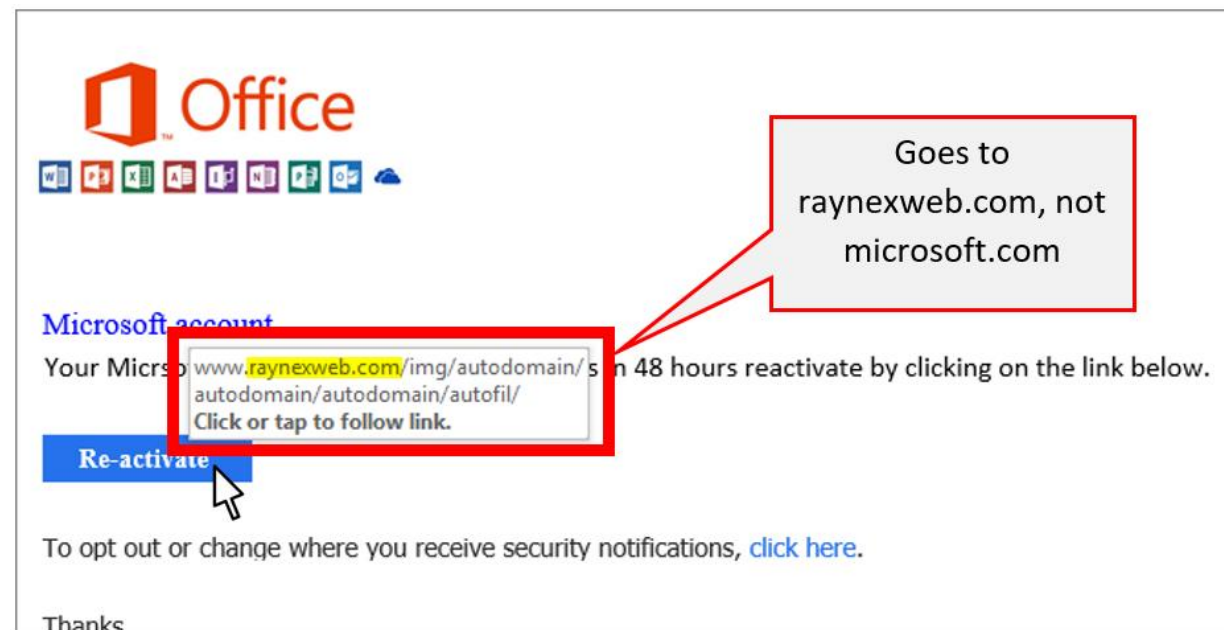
Office

Goes to raynexweb.com, not microsoft.com

Microsoft account

Your Micrs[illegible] s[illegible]n 48 hours reactivate by clicking on the link below.

www.raynexweb.com/img/autodomain/autodomain/autodomain/autofil/
Click or tap to follow link.

Re-activate

To opt out or change where you receive security notifications, click here.

Thanks